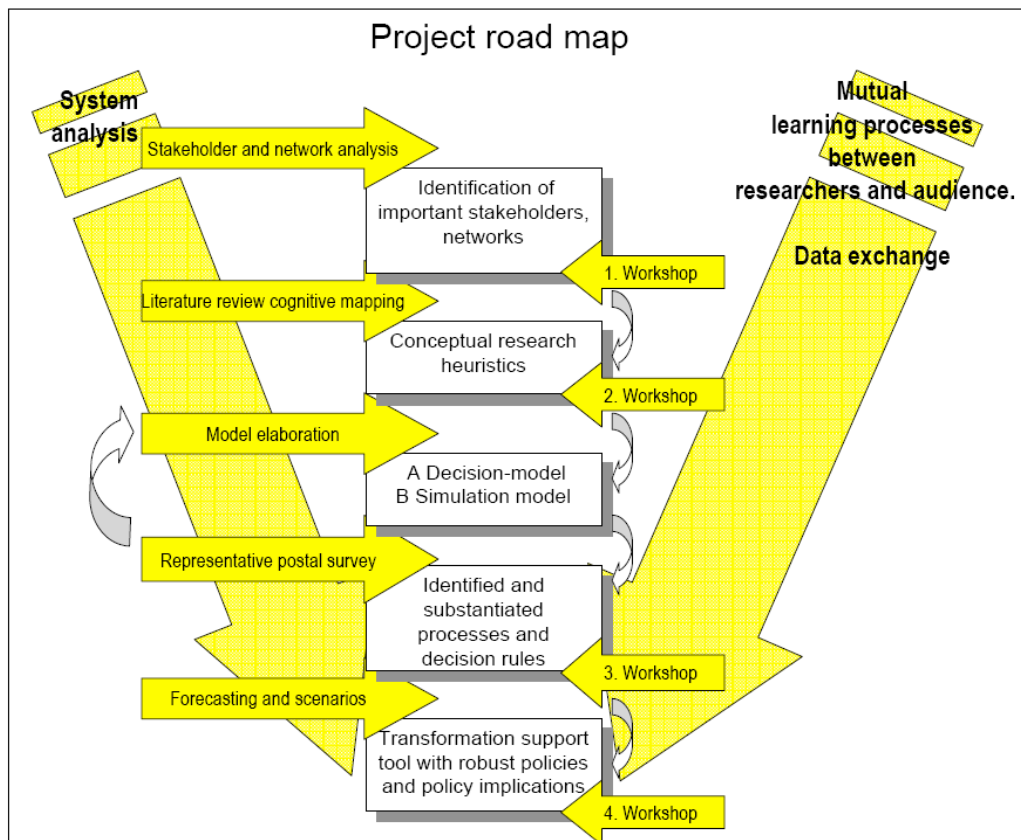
Project road map

System analysis

Mutual learning processes between researchers and audience.

Data exchange

Stakeholder and network analysis

Identification of important stakeholders, networks

1. Workshop

Literature review cognitive mapping

Conceptual research heuristics

2. Workshop

Model elaboration

A Decision-model
B Simulation model

Representative postal survey

Identified and substantiated processes and decision rules

3. Workshop

Forecasting and scenarios

Transformation support tool with robust policies and policy implications

4. Workshop